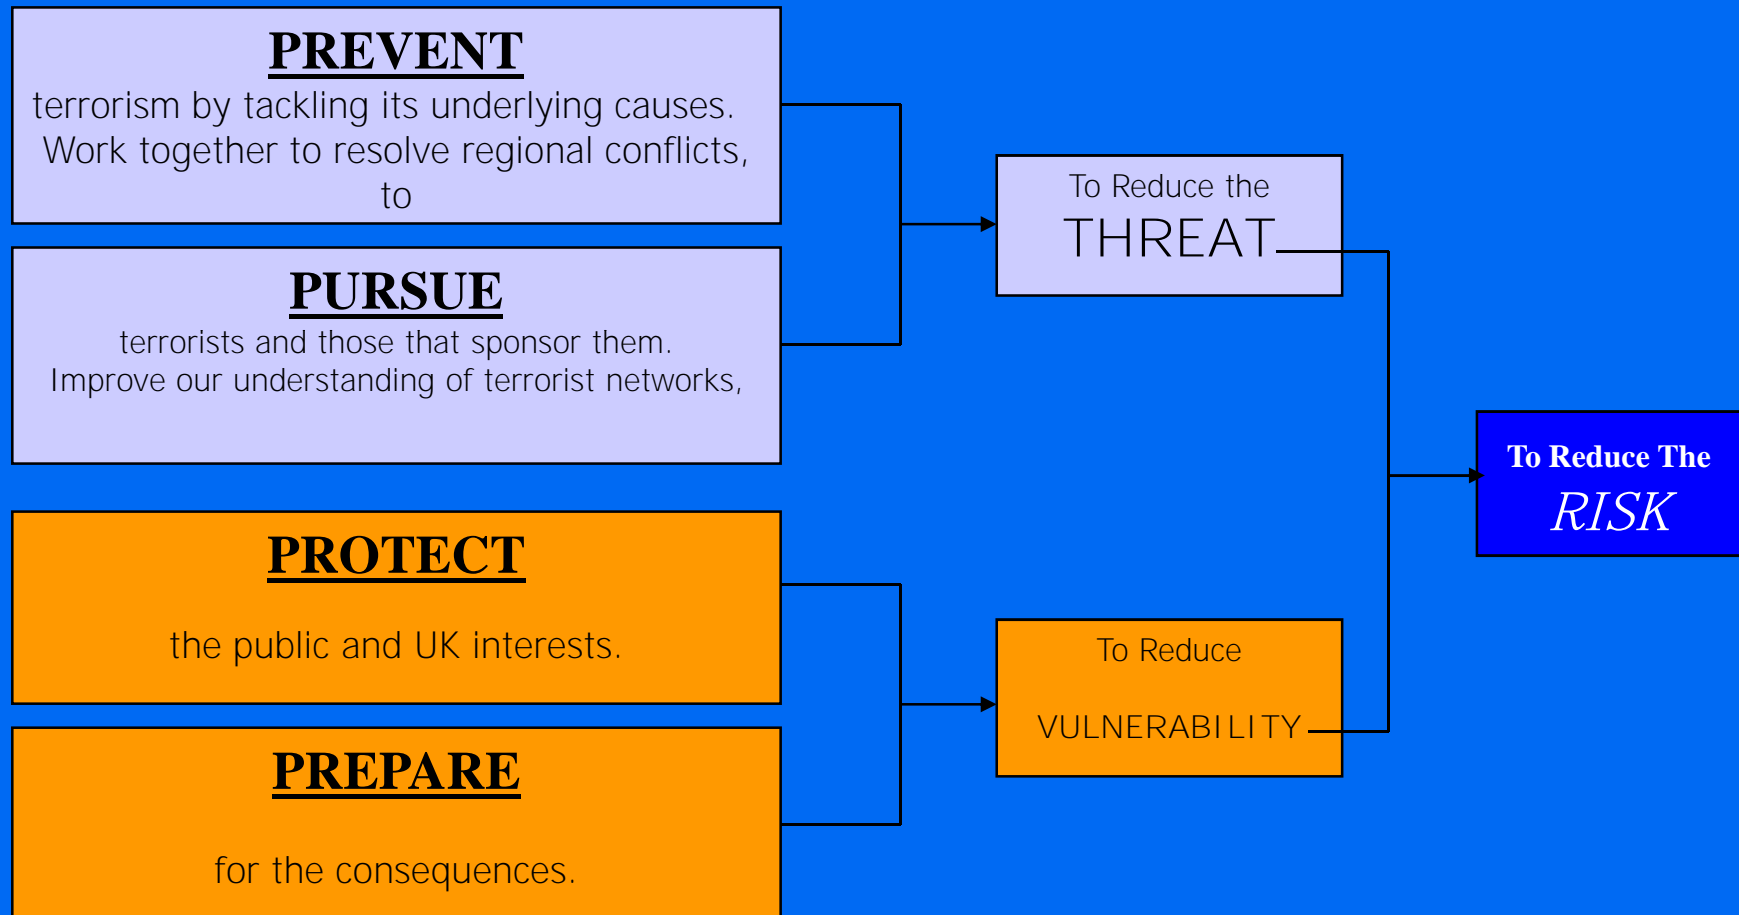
PREVENT

terrorism by tackling its underlying causes. Work together to resolve regional conflicts, to

PURSUE

terrorists and those that sponsor them. Improve our understanding of terrorist networks,

PROTECT

the public and UK interests.

PREPARE

for the consequences.

To Reduce the THREAT

To Reduce VULNERABILITY

To Reduce The RISK